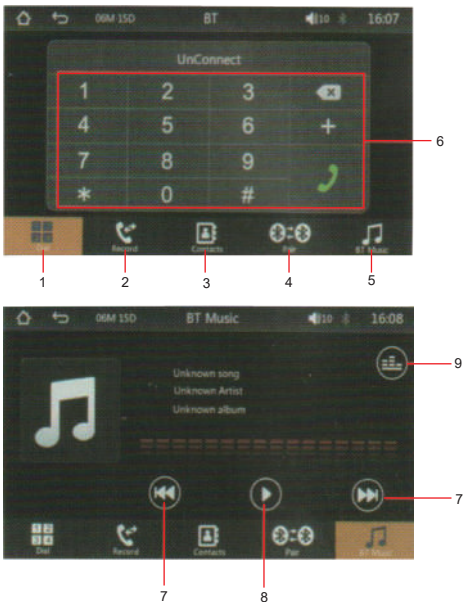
06M 15D BT 10 16:07

UnConnect

1 2 3
4 5 6 +
7 8 9
* 0 #

6

Record Contacts Pair BT Music

1 2 3 4 5

06M 15D BT Music 10 16:08

Unknown song
Unknown Artist
Unknown album

9

7

Dial Record Contacts Pair BT Music

7 8